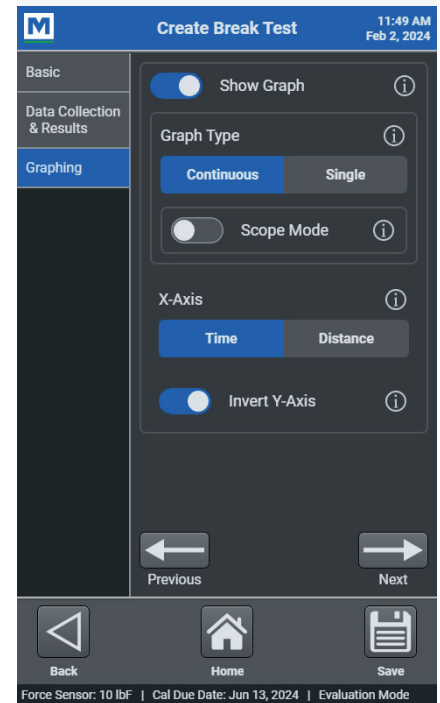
M

Create Break Test

11:49 AM
Feb 2, 2024

Basic

Data Collection & Results

Graphing

Show Graph

Graph Type

Continuous

Single

Scope Mode

X-Axis

Time

Distance

Invert Y-Axis

Previous

Next

Back

Home

Save

Force Sensor: 10 lbF | Cal Due Date: Jun 13, 2024 | Evaluation Mode